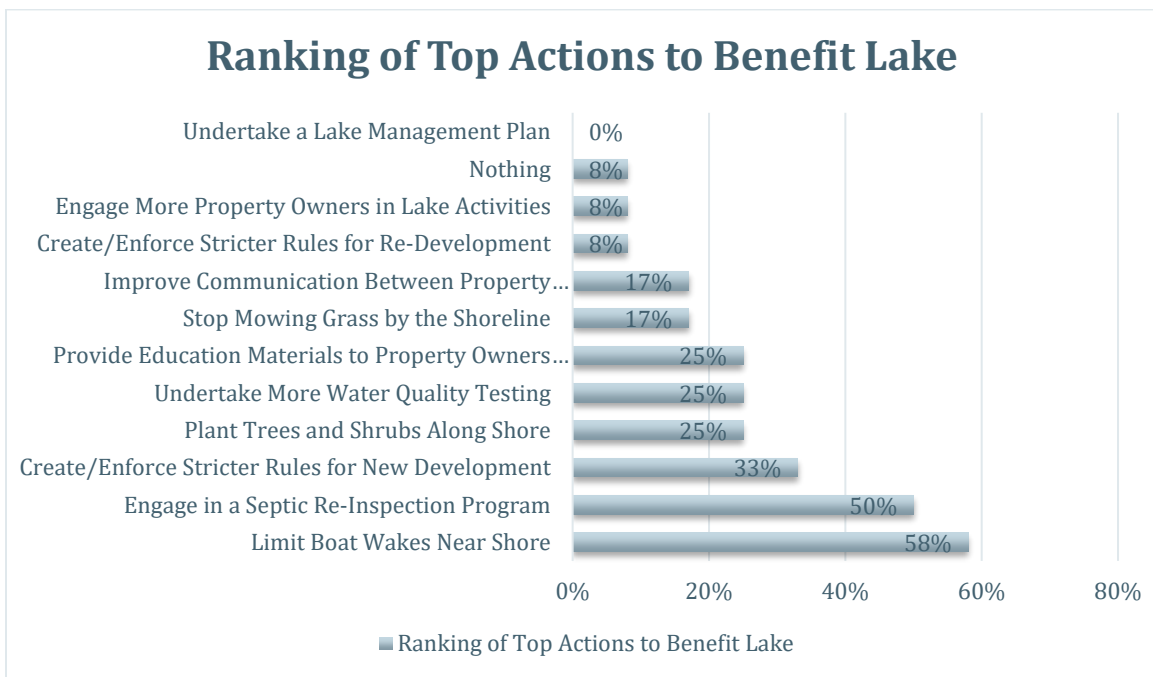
Ranking of Top Actions to Benefit Lake

Undertake a Lake Management Plan 0%
Nothing 8%
Engage More Property Owners in Lake Activities 8%
Create/Enforce Stricter Rules for Re-Development 8%
Improve Communication Between Property… 17%
Stop Mowing Grass by the Shoreline 17%
Provide Education Materials to Property Owners… 25%
Undertake More Water Quality Testing 25%
Plant Trees and Shrubs Along Shore 25%
Create/Enforce Stricter Rules for New Development 33%
Engage in a Septic Re-Inspection Program 50%
Limit Boat Wakes Near Shore 58%

0% 20% 40% 60% 80%

Ranking of Top Actions to Benefit Lake